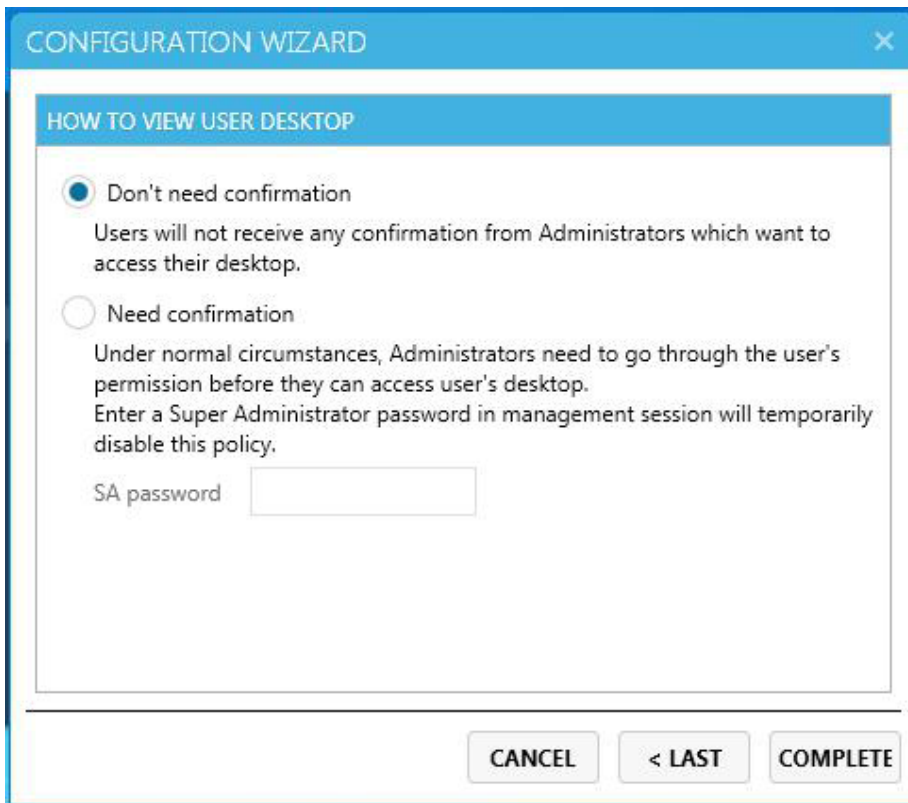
CONFIGURATION WIZARD

HOW TO VIEW USER DESKTOP

Don't need confirmation

Users will not receive any confirmation from Administrators which want to access their desktop.

Need confirmation

Under normal circumstances, Administrators need to go through the user's permission before they can access user's desktop.
Enter a Super Administrator password in management session will temporarily disable this policy.

SA password

CANCEL

< LAST

COMPLETE